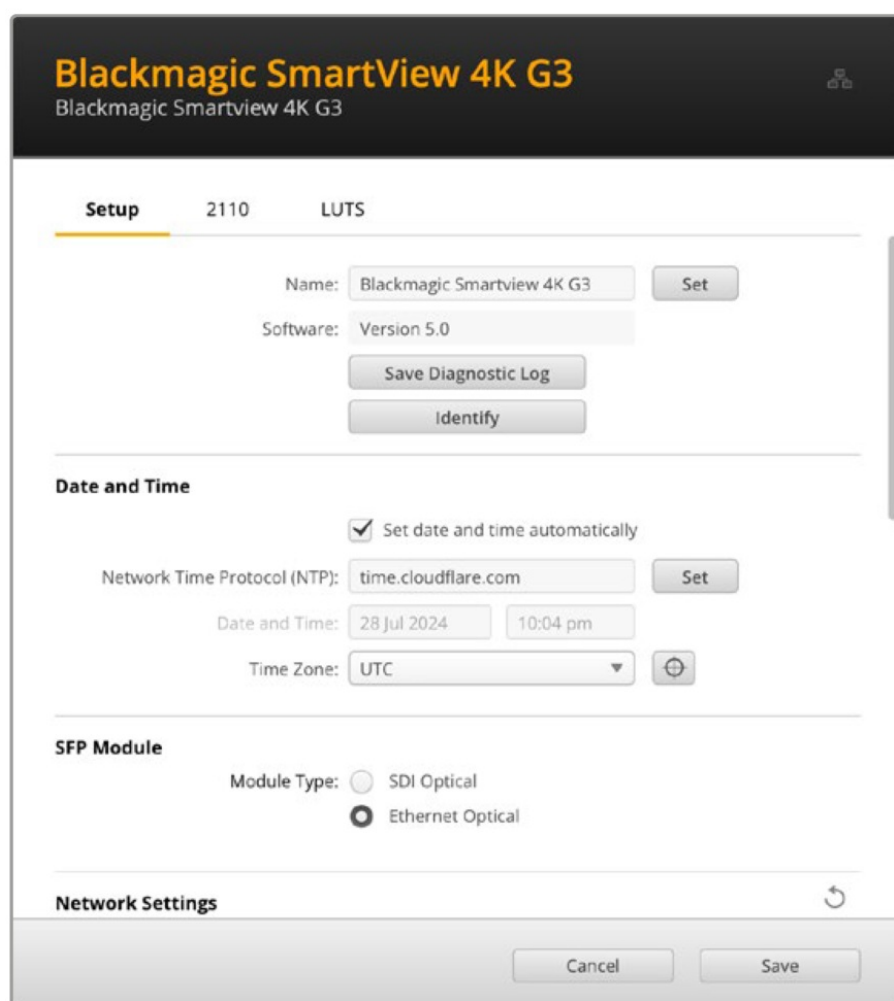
Blackmagic SmartView 4K G3
Blackmagic Smartview 4K G3

Setup 2110 LUTS

Name: Blackmagic Smartview 4K G3 Set

Software: Version 5.0

Save Diagnostic Log

Identify

Date and Time

Set date and time automatically

Network Time Protocol (NTP): time.cloudflare.com Set

Date and Time: 28 Jul 2024 10:04 pm

Time Zone: UTC

SFP Module

Module Type: SDI Optical

Ethernet Optical

Network Settings

Cancel Save